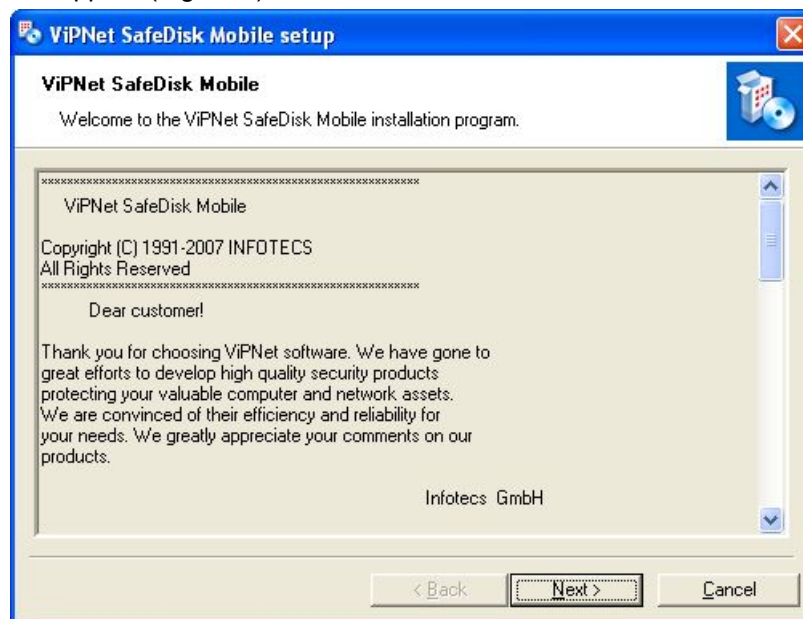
ViPNet SafeDisk Mobile setup

ViPNet SafeDisk Mobile

Welcome to the ViPNet SafeDisk Mobile installation program.

\*\*\*\*\*\*\*\*\*\*\*\*\*\*\*\*\*\*\*\*\*\*\*\*\*\*\*\*\*\*\*\*\*\*\*\*\*\*\*\*\*\*\*\*\*\*\*\*\*\*\*\*\*\*\*\*\*\*\*\*

ViPNet SafeDisk Mobile

Copyright (C) 1991-2007 INFOTECS
All Rights Reserved
\*\*\*\*\*\*\*\*\*\*\*\*\*\*\*\*\*\*\*\*\*\*\*\*\*\*\*\*\*\*\*\*\*\*\*\*\*\*\*\*\*\*\*\*\*\*\*\*\*\*\*\*\*\*\*\*\*\*\*\*

Dear customer!

Thank you for choosing ViPNet software. We have gone to great efforts to develop high quality security products protecting your valuable computer and network assets. We are convinced of their efficiency and reliability for your needs. We greatly appreciate your comments on our products.

Infotecs GmbH

< Back Next > Cancel